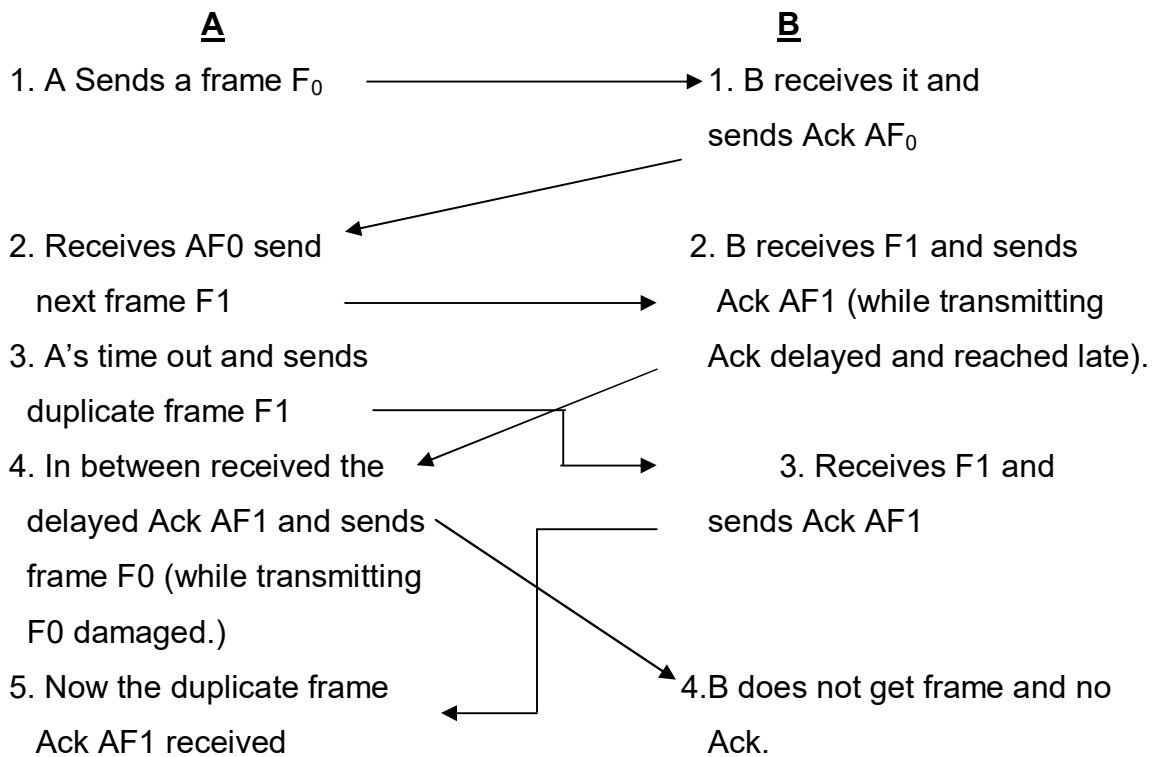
**A** **B**

1. A Sends a frame $F_0$

1. B receives it and sends Ack $AF_0$

2. Receives AF0 send next frame F1

2. B receives F1 and sends Ack AF1 (while transmitting Ack delayed and reached late).

3. A's time out and sends duplicate frame F1

3. Receives F1 and sends Ack AF1

4. In between received the delayed Ack AF1 and sends frame F0 (while transmitting F0 damaged.)

4.B does not get frame and no Ack.

5. Now the duplicate frame Ack AF1 received